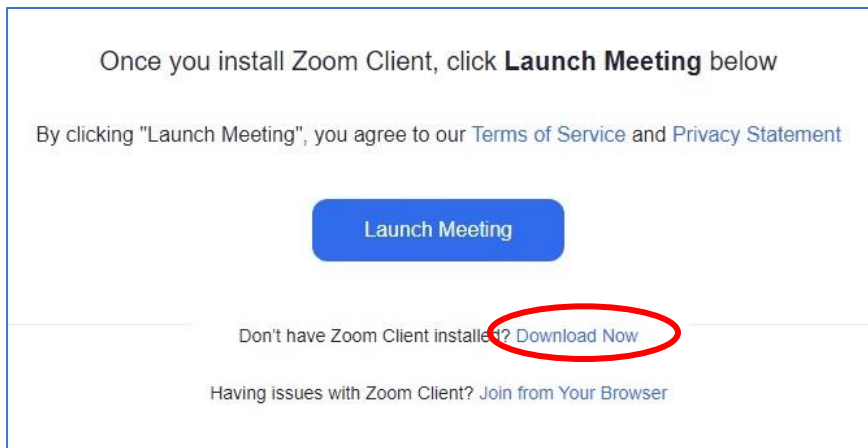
Once you install Zoom Client, click **Launch Meeting** below

By clicking "Launch Meeting", you agree to our Terms of Service and Privacy Statement

Launch Meeting

Don't have Zoom Client installed? Download Now

Having issues with Zoom Client? Join from Your Browser